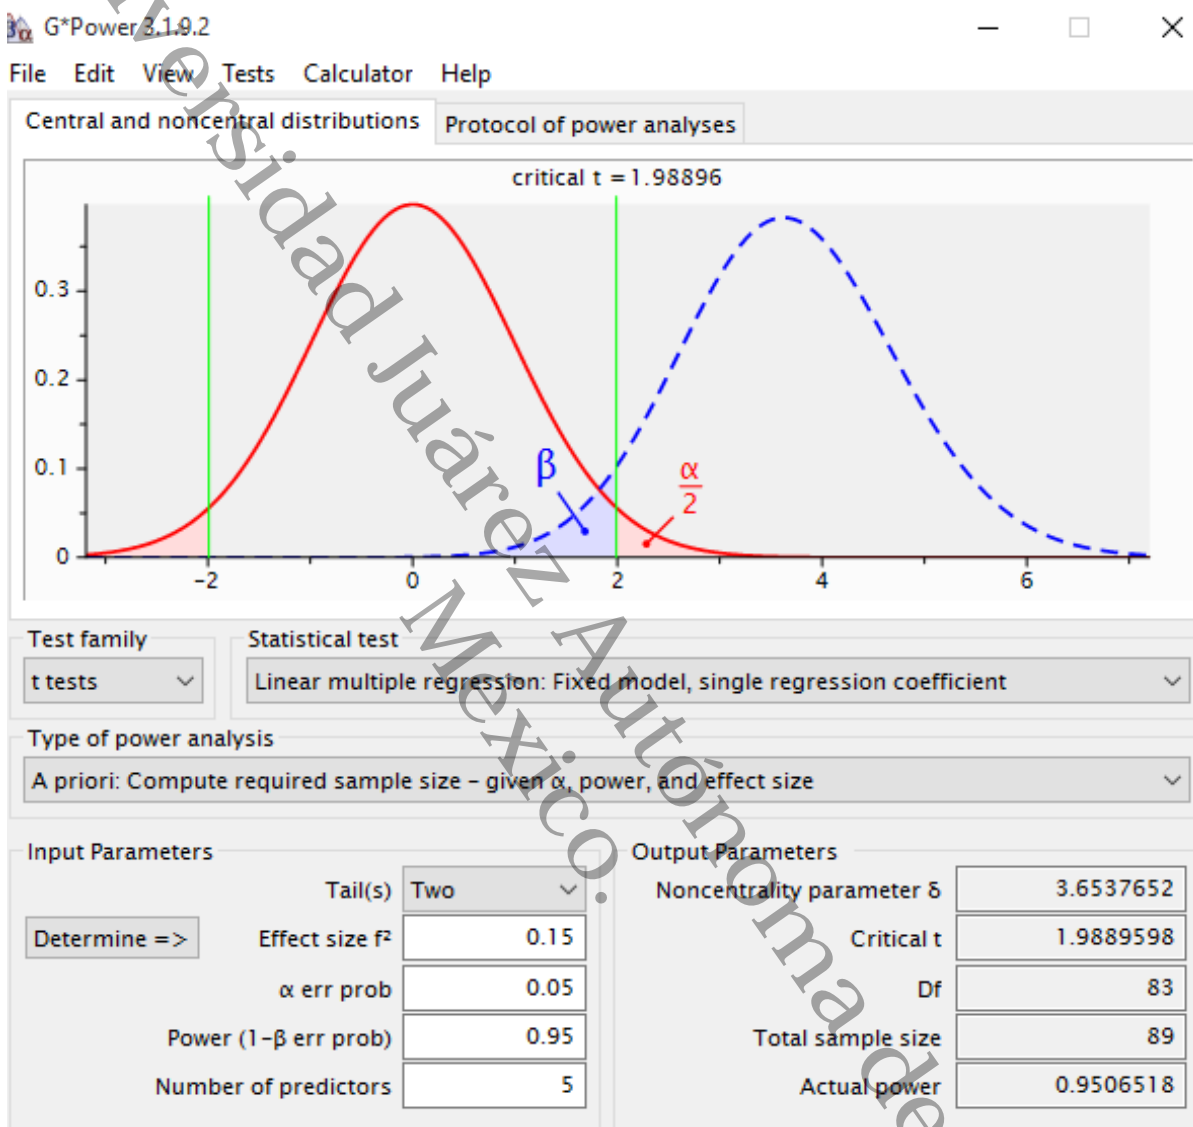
G*Power 3.1.9.2

File Edit View Tests Calculator Help

Central and noncentral distributions | Protocol of power analyses

critical t = 1.98896

0.3
0.2
0.1
0

β
$\frac{\alpha}{2}$

-2 0 2 4 6

Test family
t tests

Statistical test
Linear multiple regression: Fixed model, single regression coefficient

Type of power analysis
A priori: Compute required sample size – given α, power, and effect size

Input Parameters

| | |
|---|---|
| Tail(s) | Two |
| Effect size f² | 0.15 |
| α err prob | 0.05 |
| Power (1–β err prob) | 0.95 |
| Number of predictors | 5 |

Determine =>

Output Parameters

| | |
|---|---|
| Noncentrality parameter δ | 3.6537652 |
| Critical t | 1.9889598 |
| Df | 83 |
| Total sample size | 89 |
| Actual power | 0.9506518 |

Universidad Juárez Autónoma de México.